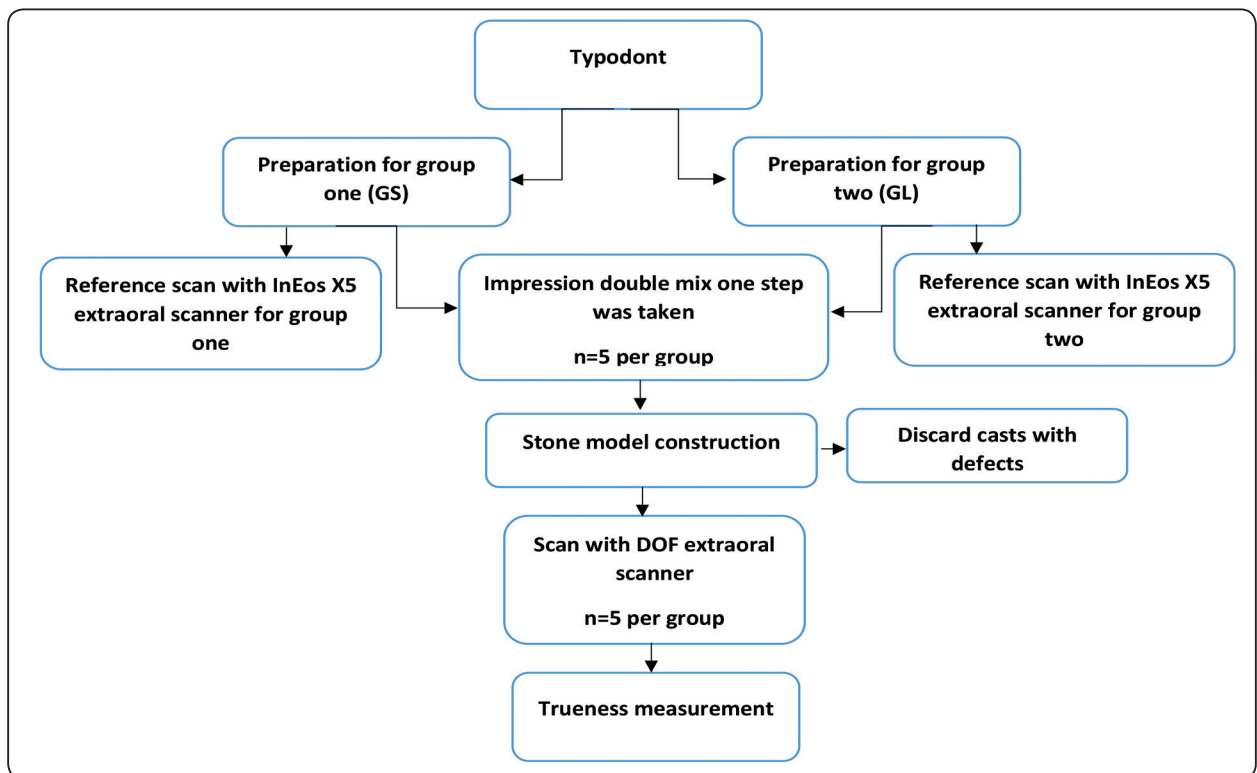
Typodont

Preparation for group one (GS)

Preparation for group two (GL)

Reference scan with InEos X5 extraoral scanner for group one

Impression double mix one step was taken

n=5 per group

Reference scan with InEos X5 extraoral scanner for group two

Stone model construction

Discard casts with defects

Scan with DOF extraoral scanner

n=5 per group

Trueness measurement